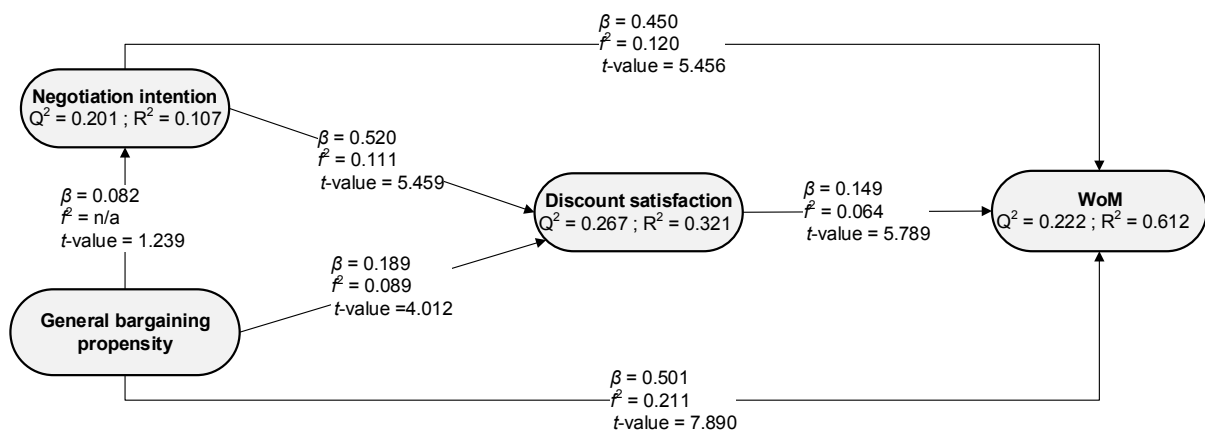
$\beta$ = 0.450
$f^2$ = 0.120
$t$-value = 5.456

Negotiation intention
$Q^2$ = 0.201 ; $R^2$ = 0.107

$\beta$ = 0.520
$f^2$ = 0.111
$t$-value = 5.459

$\beta$ = 0.082
$f^2$ = n/a
$t$-value = 1.239

Discount satisfaction
$Q^2$ = 0.267 ; $R^2$ = 0.321

$\beta$ = 0.149
$f^2$ = 0.064
$t$-value = 5.789

WoM
$Q^2$ = 0.222 ; $R^2$ = 0.612

$\beta$ = 0.189
$f^2$ = 0.089
$t$-value =4.012

General bargaining propensity

$\beta$ = 0.501
$f^2$ = 0.211
$t$-value = 7.890